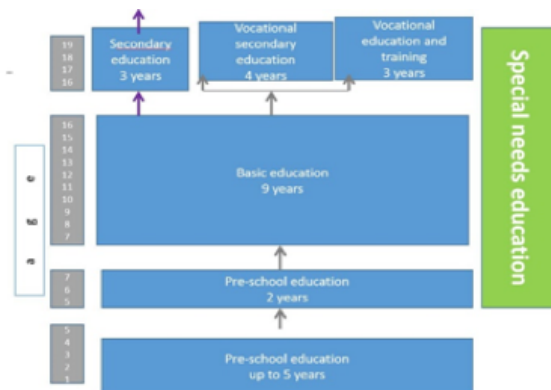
19
18
17
16

Secondary education
3 years

Vocational secondary education
4 years

Vocational education and training
3 years

Special needs education

16
15
14
13
12
11
10
9
8
7

a
g
e

Basic education
9 years

7
6
5

Pre-school education
2 years

5
4
3
2
1

Pre-school education
up to 5 years